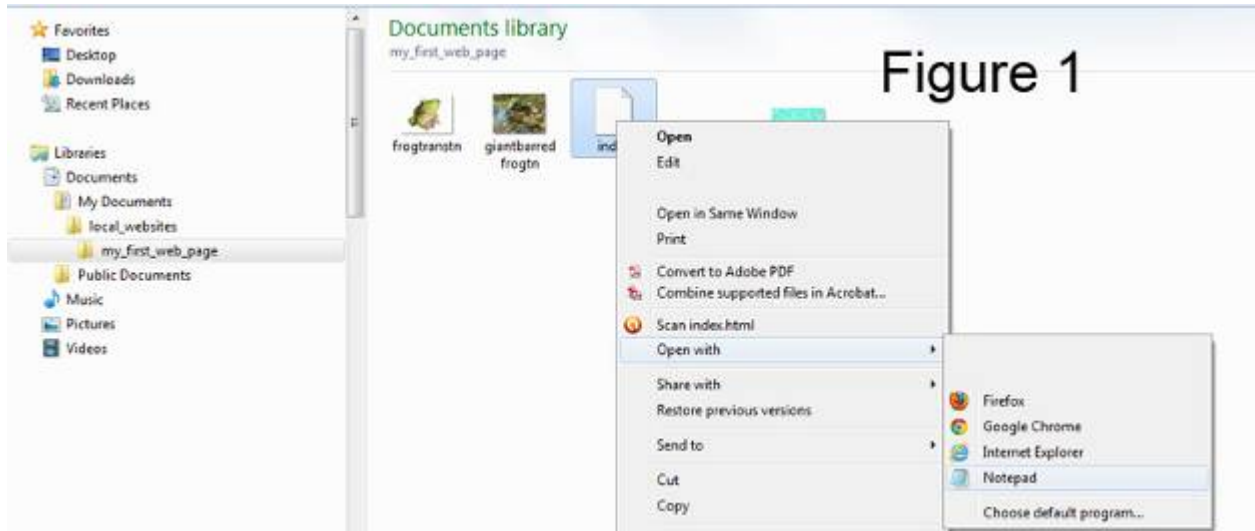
Favorites
Desktop
Downloads
Recent Places

Libraries
Documents
My Documents
local_websites
my_first_web_page
Public Documents
Music
Pictures
Videos

Documents library
my_first_web_page

Figure 1

frogtranstn
giantbarred frogtn
ind

Open
Edit
Open in Same Window
Print
Convert to Adobe PDF
Combine supported files in Acrobat...
Scan index.html
Open with
Share with
Restore previous versions
Send to
Cut
Copy

Firefox
Google Chrome
Internet Explorer
Notepad
Choose default program...